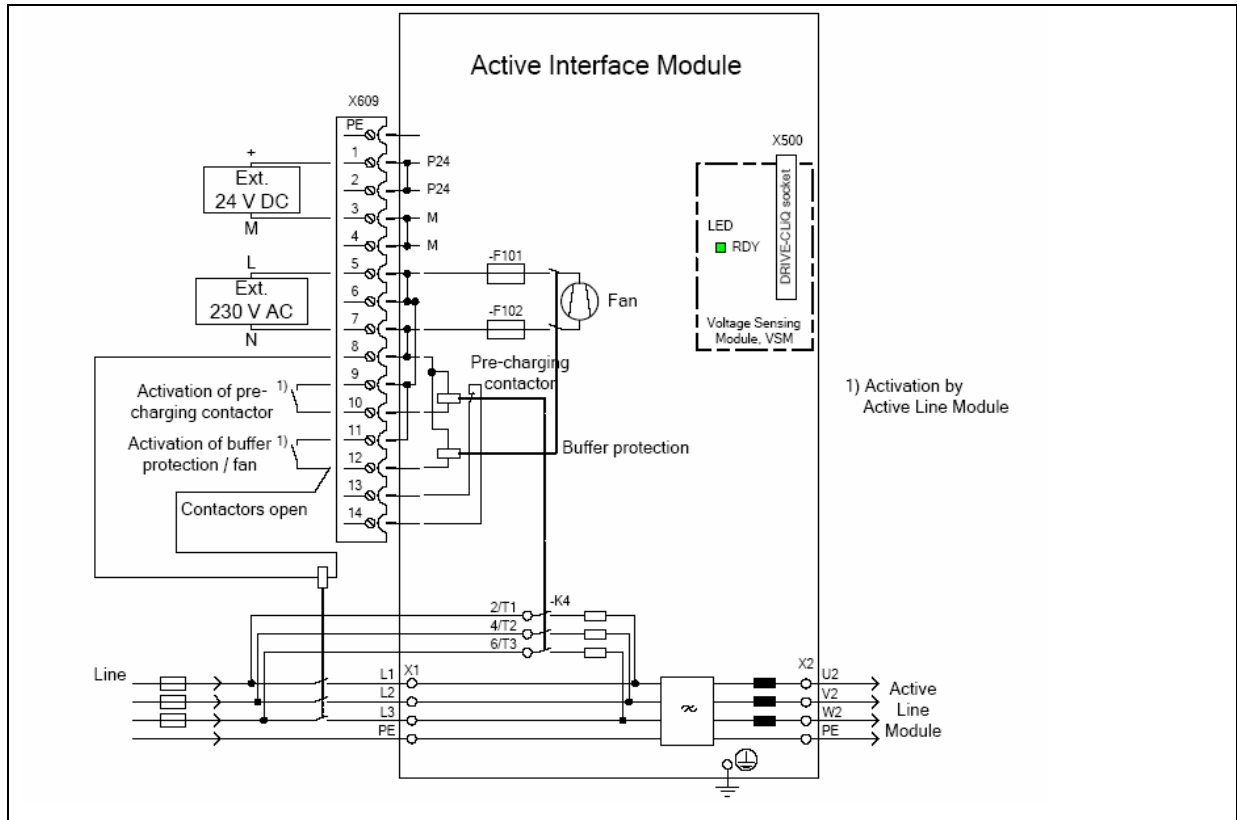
Active Interface Module

X609

PE
1
2
3
4
5
6
7
8
9
10
11
12
13
14

+
Ext.
24 V DC
M

P24
P24
M
M

L
Ext.
230 V AC
N

-F101
-F102
Fan

X500
LED
RDY
DRIVE-CLiQ socket
Voltage Sensing Module, VSM

Activation of pre-charging contactor 1)
Activation of buffer protection / fan 1)
Contactors open

Pre-charging contactor
Buffer protection

1) Activation by Active Line Module

2/T1
4/T2
6/T3
-K4

Line
L1
L2
L3
PE
X1

X2
U2
V2
W2
PE
Active Line Module